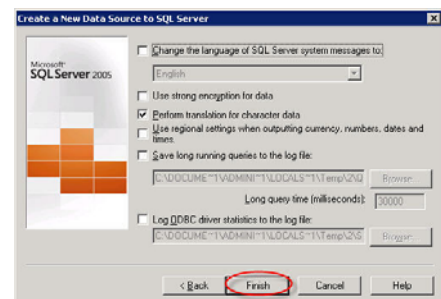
Create a New Data Source to SQL Server

Microsoft SQL Server 2005

Change the language of SQL Server system messages to:

English

Use strong encryption for data

Perform translation for character data

Use regional settings when outputting currency, numbers, dates and times.

Save long running queries to the log file:

C:\DOCUME~1\ADMINI~1\LOCALS~1\Temp\ZQ

Browse...

Long query time (milliseconds): 30000

Log ODBC driver statistics to the log file:

C:\DOCUME~1\ADMINI~1\LOCALS~1\Temp\S

Browse...

< Back

Finish

Cancel

Help